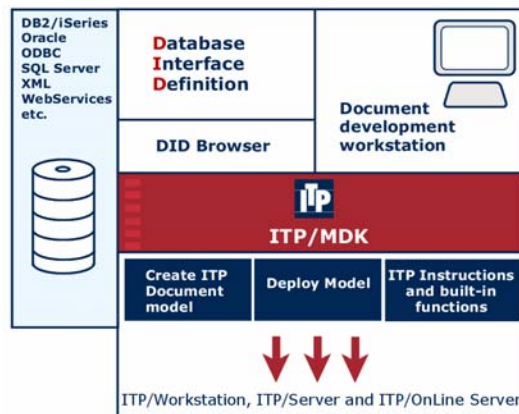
DB2/iSeries
Oracle
ODBC
SQL Server
XML
WebServices
etc.

Database
Interface
Definition

Document development workstation

DID Browser

ITP

ITP/MDK

Create ITP Document model

Deploy Model

ITP Instructions and built-in functions

ITP/Workstation, ITP/Server and ITP/OnLine Server